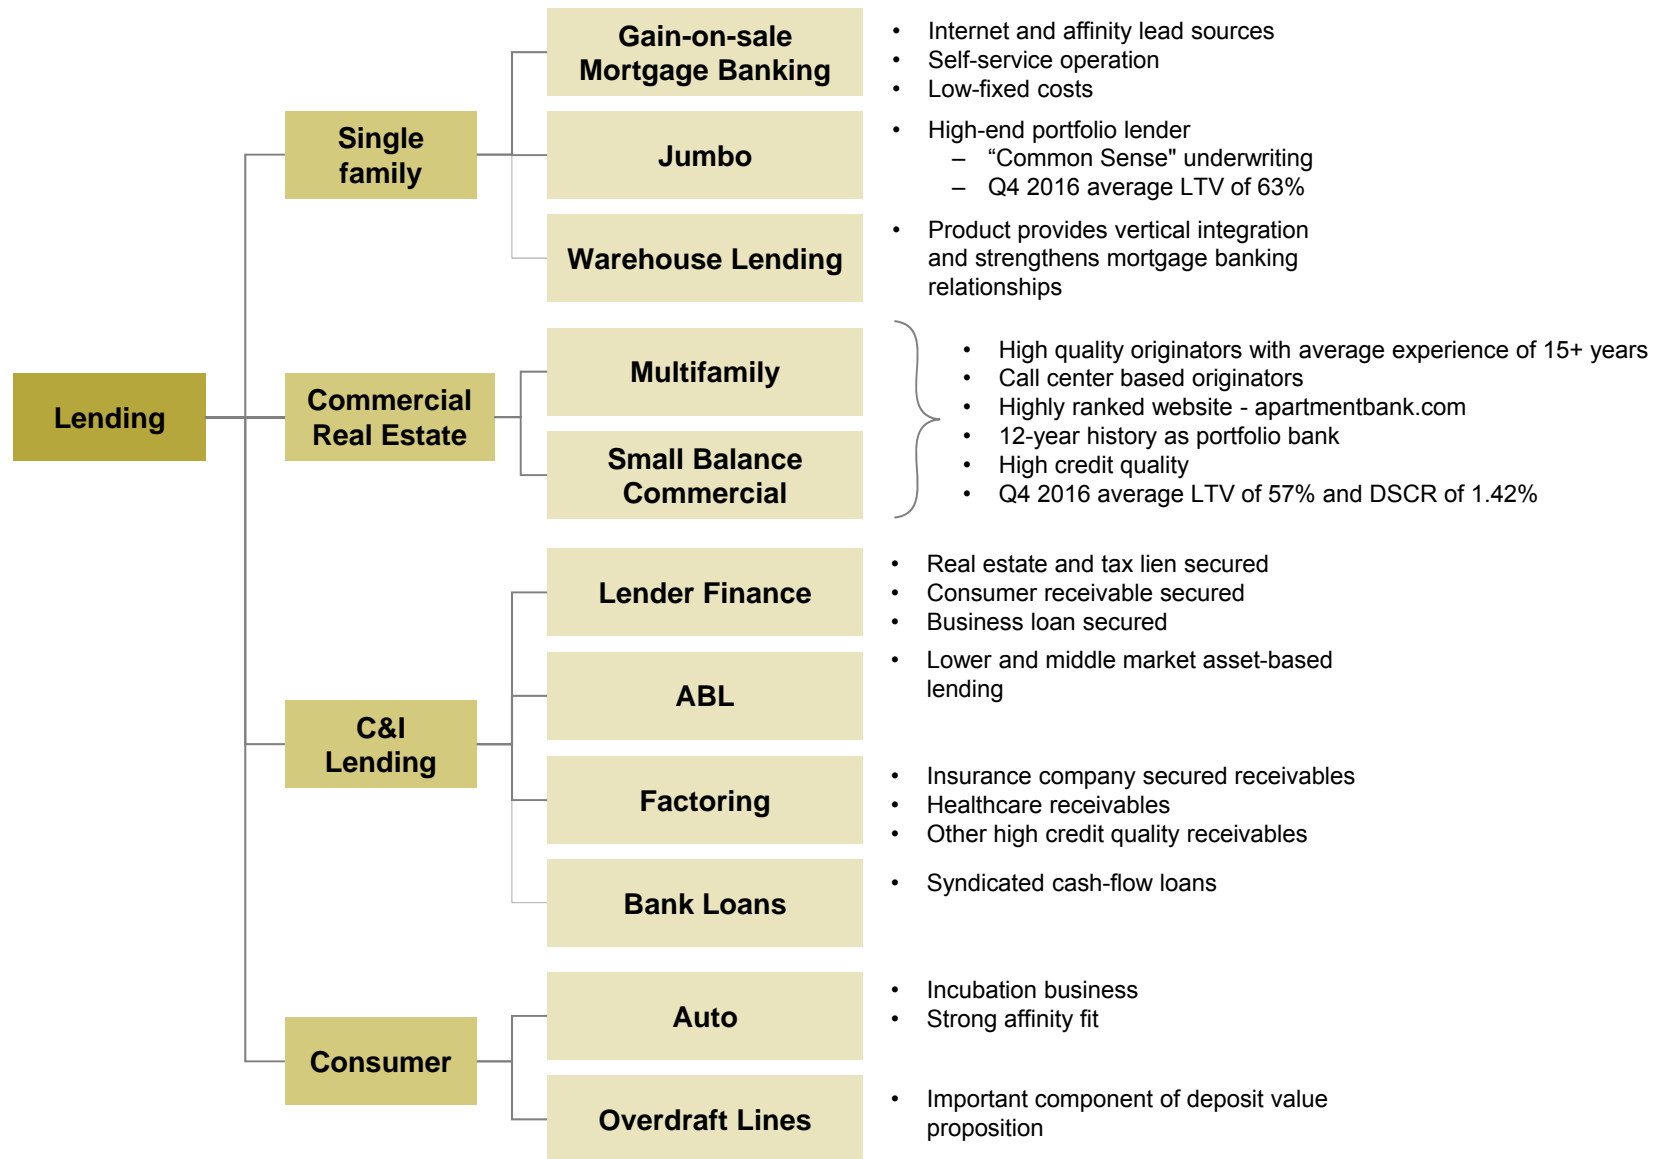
Lending

Single family

Gain-on-sale Mortgage Banking

- Internet and affinity lead sources
- Self-service operation
- Low-fixed costs

Jumbo

- High-end portfolio lender
  – “Common Sense" underwriting
  – Q4 2016 average LTV of 63%

Warehouse Lending

- Product provides vertical integration and strengthens mortgage banking relationships

Commercial Real Estate

Multifamily

Small Balance Commercial

- High quality originators with average experience of 15+ years
- Call center based originators
- Highly ranked website - apartmentbank.com
- 12-year history as portfolio bank
- High credit quality
- Q4 2016 average LTV of 57% and DSCR of 1.42%

C&I Lending

Lender Finance

- Real estate and tax lien secured
- Consumer receivable secured
- Business loan secured

ABL

- Lower and middle market asset-based lending

Factoring

- Insurance company secured receivables
- Healthcare receivables
- Other high credit quality receivables

Bank Loans

- Syndicated cash-flow loans

Consumer

Auto

- Incubation business
- Strong affinity fit

Overdraft Lines

- Important component of deposit value proposition